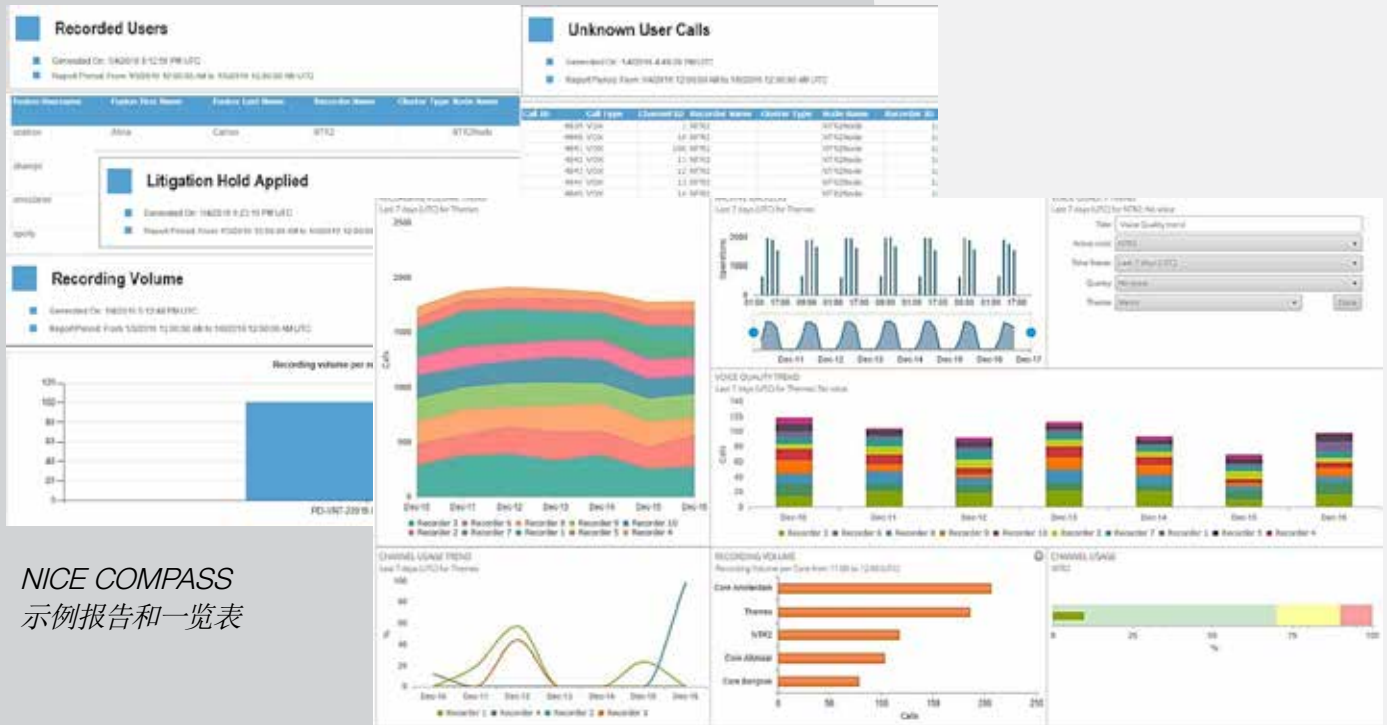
Recorded Users

Generated On: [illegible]
Report Period: From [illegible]

| Fusion Username | Fusion First Name | Fusion Last Name | Recorder Name | Cluster Type | Node Name |
|---|---|---|---|---|---|
| station | Alina | Carlos | NTR2 | | NTR2Node |
| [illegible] | | | | | |
| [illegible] | | | | | |
| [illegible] | | | | | |

Unknown User Calls

Generated On: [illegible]
Report Period: From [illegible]

| Call ID | Call Type | Channel ID | Recorder Name | Cluster Type | Node Name | Recorder ID |
|---|---|---|---|---|---|---|
| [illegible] | VOX | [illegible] | NTR2 | | NTR2Node | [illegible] |
| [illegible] | VOX | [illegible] | NTR2 | | NTR2Node | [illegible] |
| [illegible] | VOX | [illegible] | NTR2 | | NTR2Node | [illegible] |
| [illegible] | VOX | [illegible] | NTR2 | | NTR2Node | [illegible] |
| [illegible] | VOX | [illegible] | NTR2 | | NTR2Node | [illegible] |
| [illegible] | VOX | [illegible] | NTR2 | | NTR2Node | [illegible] |
| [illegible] | VOX | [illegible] | NTR2 | | NTR2Node | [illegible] |

Litigation Hold Applied

Generated On: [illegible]
Report Period: From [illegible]

Recording Volume

Generated On: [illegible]
Report Period: From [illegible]

Recording volume per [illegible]

120
100
80
60
40
20
0

PD-VNT-2019 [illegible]

RECORDING VOLUME TREND
Last 7 days (UTC) for Themes
2500
2000
1500
1000
500
0
Calls
Dec-10 Dec-11 Dec-12 Dec-13 Dec-14 Dec-15 Dec-16
Recorder 3 Recorder 6 Recorder 8 Recorder 9 Recorder 10 Recorder 2 Recorder 7 Recorder 1 Recorder 5 Recorder 4

ARCHIVE SESSIONS
Last 7 days (UTC) for Themes
2000
1000
0
Operations
01:00 17:00 09:00 01:00 17:00 09:00 01:00 17:00 09:00 01:00 17:00 09:00 01:00 17:00
Dec-11 Dec-12 Dec-13 Dec-14 Dec-15 Dec-16 Dec-17

VOICE QUALITY TREND
Last 7 days (UTC) for NTR2: No voice
Title: Voice Quality trend
Active node: NTR2
Time frame: Last 7 days (UTC)
Quality: No voice
Theme: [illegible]
Done

VOICE QUALITY TREND
Last 7 days (UTC) for Themes: No voice
140
120
100
80
60
40
20
0
Calls
Dec-10 Dec-11 Dec-12 Dec-13 Dec-14 Dec-15 Dec-16
Recorder 3 Recorder 6 Recorder 8 Recorder 9 Recorder 10 Recorder 2 Recorder 7 Recorder 1 Recorder 5 Recorder 4

NICE COMPASS
示例报告和一览表

CHANNEL USAGE TREND
Last 7 days (UTC) for Themes
100
80
60
40
20
0
%
Dec-10 Dec-11 Dec-12 Dec-13 Dec-14 Dec-15 Dec-16
Recorder 1 Recorder 4 Recorder 2 Recorder 3

RECORDING VOLUME
Recording Volume per Core from 11:00 to 12:00 (UTC)
Core Amsterdam
Themes
NTR2
Core Alkmaar
Core Bergisse
0 50 100 150 200 250
Calls

CHANNEL USAGE
NTR2
0 25 50 75 100
%